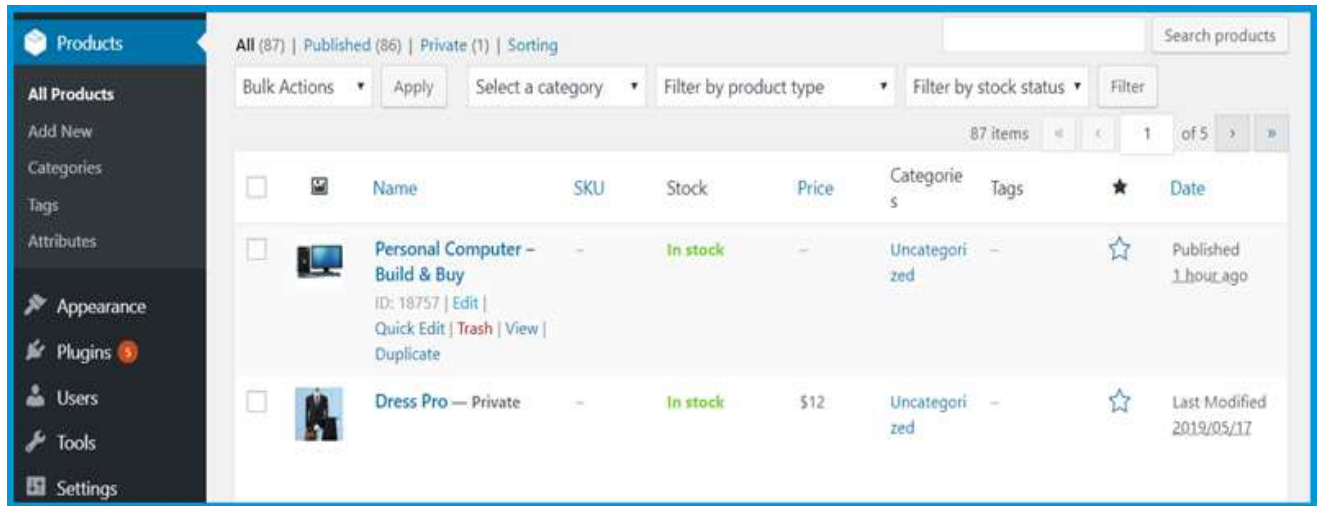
Products
All Products
Add New
Categories
Tags
Attributes
Appearance
Plugins 5
Users
Tools
Settings

All (87) | Published (86) | Private (1) | Sorting

Search products

Bulk Actions ▾ Apply Select a category ▾ Filter by product type ▾ Filter by stock status ▾ Filter

87 items « ‹ 1 of 5 › »

| | | Name | SKU | Stock | Price | Categories | Tags | ★ | Date |
|---|---|---|---|---|---|---|---|---|---|
| | | Personal Computer – Build & Buy ID: 18757 \| Edit \| Quick Edit \| Trash \| View \| Duplicate | – | In stock | – | Uncategorized | – | ☆ | Published 1 hour ago |
| | | Dress Pro — Private | – | In stock | $12 | Uncategorized | – | ☆ | Last Modified 2019/05/17 |